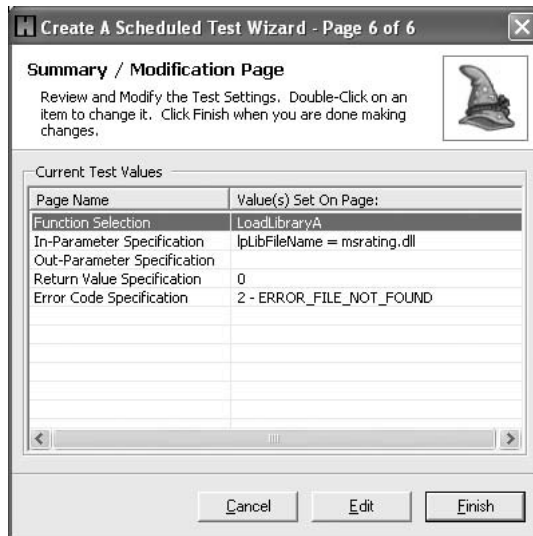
Create A Scheduled Test Wizard - Page 6 of 6

Summary / Modification Page

Review and Modify the Test Settings. Double-Click on an item to change it. Click Finish when you are done making changes.

Current Test Values

| Page Name | Value(s) Set On Page: |
|---|---|
| Function Selection | LoadLibraryA |
| In-Parameter Specification | lpLibFileName = msrating.dll |
| Out-Parameter Specification | |
| Return Value Specification | 0 |
| Error Code Specification | 2 - ERROR_FILE_NOT_FOUND |

Cancel Edit Finish